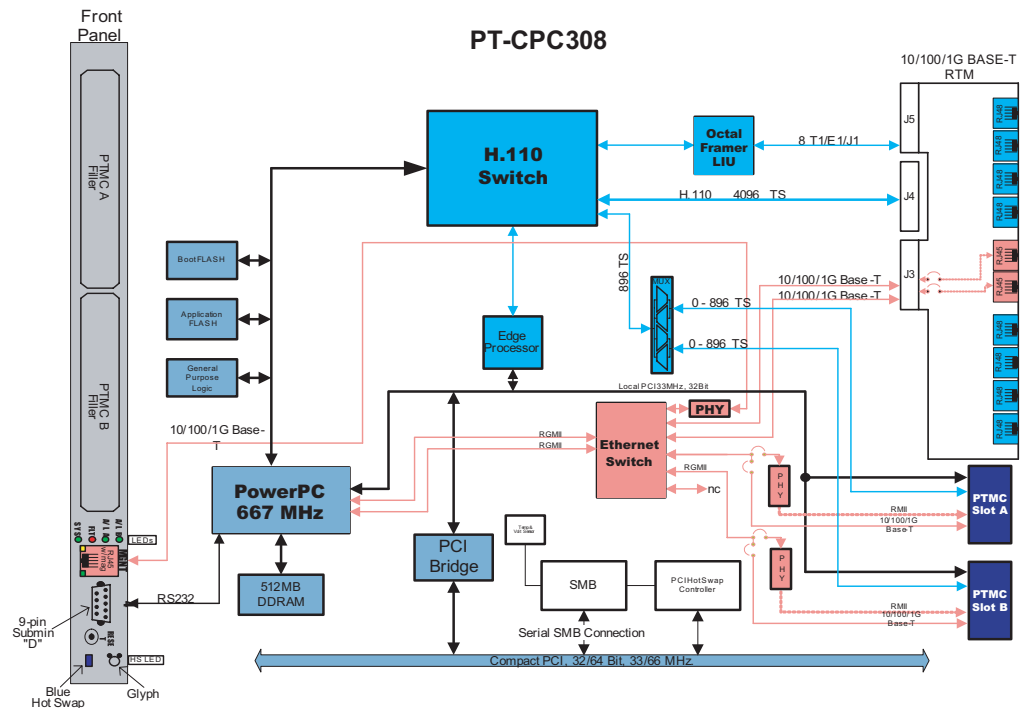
Front Panel

PT-CPC308

PTMC A Filler

PTMC B Filler

10/100/1G BASE-T RTM

J5
J4
J3

RJ48
RJ48
RJ48
RJ48
RJ45
RJ45
RJ48
RJ48
RJ48
RJ48

H.110 Switch

Octal Framer LIU

8 T1/E1/J1

H.110 4096 TS

896 TS

MUX

10/100/1G Base-T
10/100/1G Base-T

0 - 896 TS
0 - 896 TS

BootFLASH

Application FLASH

General Purpose Logic

Edge Processor

Local PCI 33MHz, 32Bit

PHY

RGMII
RGMII

Ethernet Switch

RGMII

nc

10/100/1G Base-T

PowerPC 667 MHz

PHY

PHY

RMII
10/100/1G Base-T

PTMC Slot A

RMII
10/100/1G Base-T

PTMC Slot B

LEDs

SYS
FLT
H/L
H/L

RJ45 (w/mag)

512MB DDRAM

PCI Bridge

Temp & Volt Sense

SMB

PCI HotSwap Controller

RS232

9-pin Submin "D"

RESET

Serial SMB Connection

HS LED

Compact PCI, 32/64 Bit, 33/66 MHz

Blue Hot Swap

Glyph